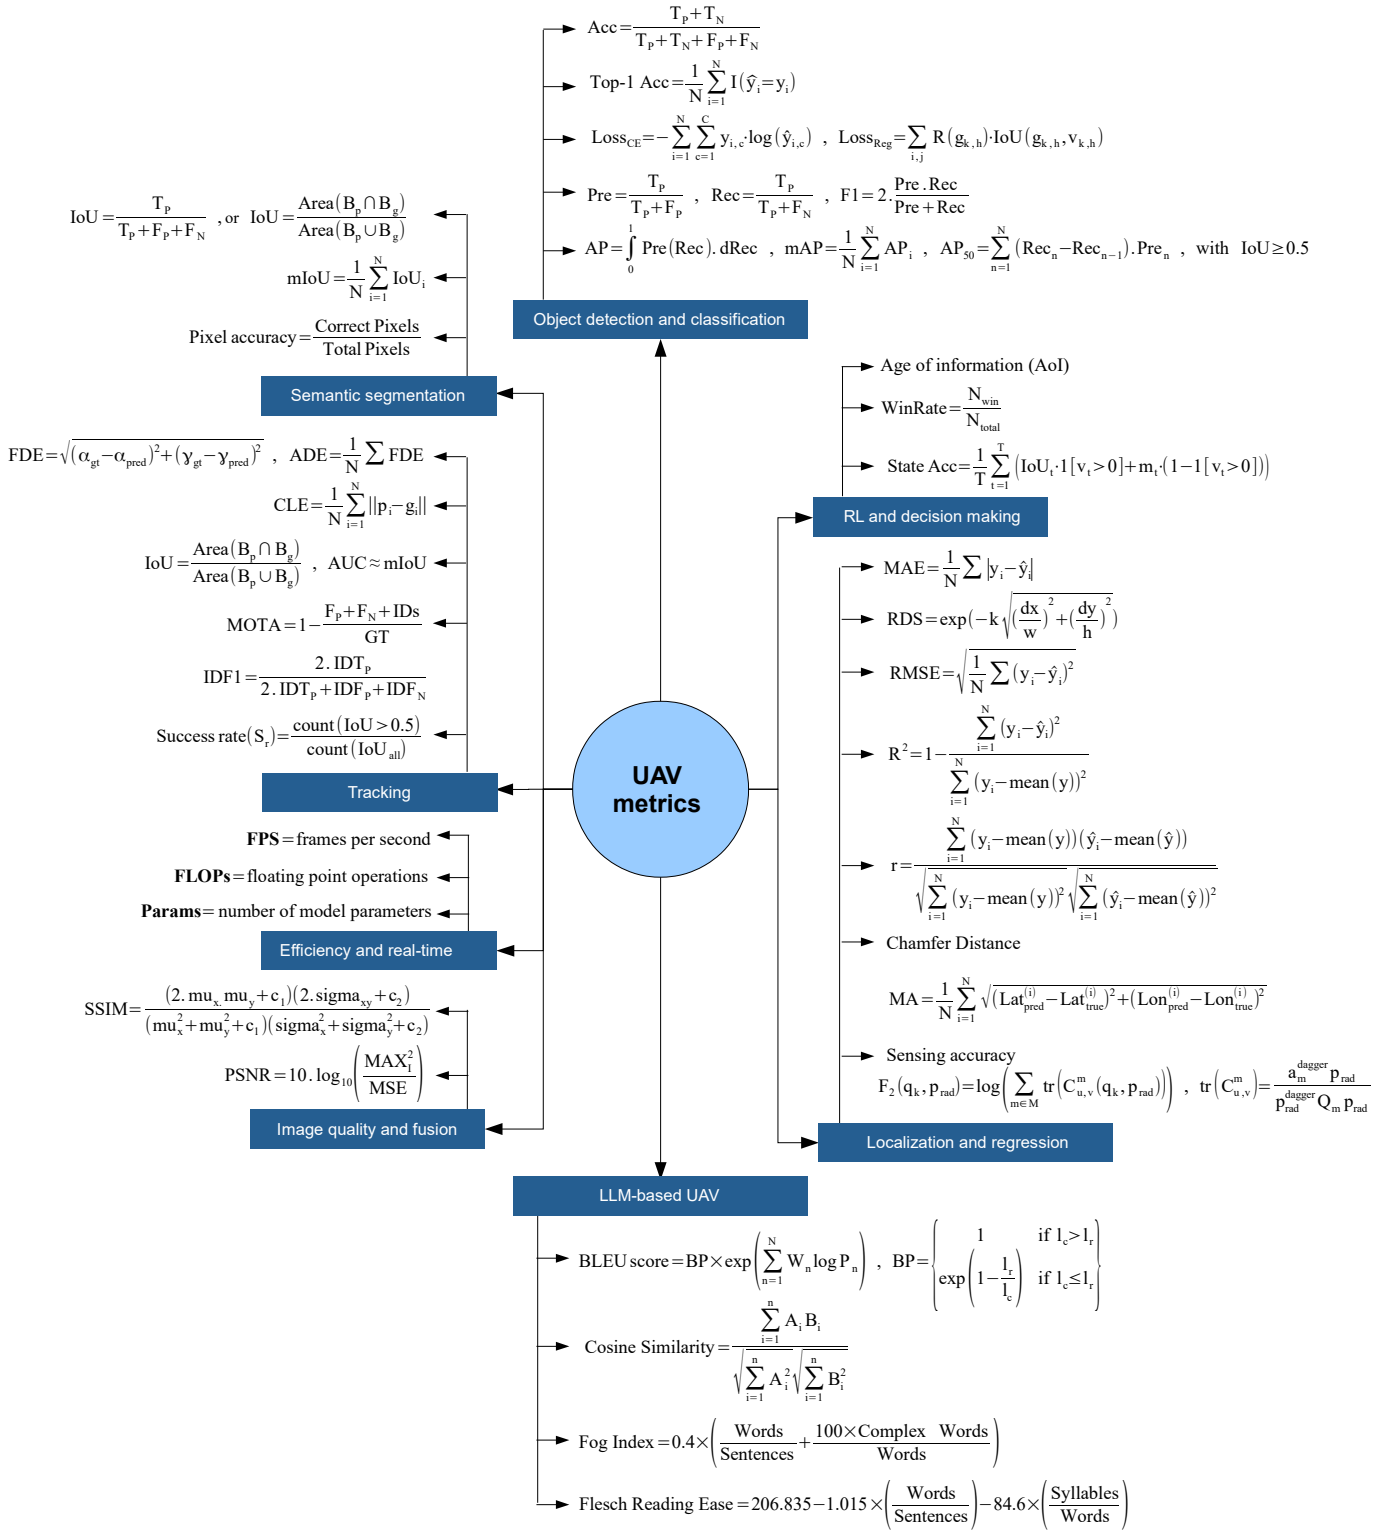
UAV metrics

Object detection and classification

$Acc=\frac{T_P+T_N}{T_P+T_N+F_P+F_N}$

$Top\text{-}1\ Acc=\frac{1}{N}\sum_{i=1}^{N}I(\hat{y}_i=y_i)$

$Loss_{CE}=-\sum_{i=1}^{N}\sum_{c=1}^{C}y_{i,c}\cdot\log(\hat{y}_{i,c})$ , $Loss_{Reg}=\sum_{i,j}R(g_{k,h})\cdot IoU(g_{k,h},v_{k,h})$

$Pre=\frac{T_P}{T_P+F_P}$ , $Rec=\frac{T_P}{T_P+F_N}$ , $F1=2.\frac{Pre.Rec}{Pre+Rec}$

$AP=\int_0^1 Pre(Rec).dRec$ , $mAP=\frac{1}{N}\sum_{i=1}^{N}AP_i$ , $AP_{50}=\sum_{n=1}^{N}(Rec_n-Rec_{n-1}).Pre_n$ , with $IoU\geq0.5$

Semantic segmentation

$IoU=\frac{T_P}{T_P+F_P+F_N}$ , or $IoU=\frac{Area(B_p\cap B_g)}{Area(B_p\cup B_g)}$

$mIoU=\frac{1}{N}\sum_{i=1}^{N}IoU_i$

$Pixel\ accuracy=\frac{Correct\ Pixels}{Total\ Pixels}$

Tracking

$FDE=\sqrt{(\alpha_{gt}-\alpha_{pred})^2+(\gamma_{gt}-\gamma_{pred})^2}$ , $ADE=\frac{1}{N}\sum FDE$

$CLE=\frac{1}{N}\sum_{i=1}^{N}||p_i-g_i||$

$IoU=\frac{Area(B_p\cap B_g)}{Area(B_p\cup B_g)}$ , $AUC\approx mIoU$

$MOTA=1-\frac{F_P+F_N+IDs}{GT}$

$IDF1=\frac{2.IDT_P}{2.IDT_P+IDF_P+IDF_N}$

$Success\ rate(S_r)=\frac{count(IoU>0.5)}{count(IoU_{all})}$

Efficiency and real-time

**FPS** = frames per second

**FLOPs** = floating point operations

**Params** = number of model parameters

Image quality and fusion

$SSIM=\frac{(2.mu_x.mu_y+c_1)(2.sigma_{xy}+c_2)}{(mu_x^2+mu_y^2+c_1)(sigma_x^2+sigma_y^2+c_2)}$

$PSNR=10.\log_{10}\left(\frac{MAX_I^2}{MSE}\right)$

RL and decision making

Age of information (AoI)

$WinRate=\frac{N_{win}}{N_{total}}$

$State\ Acc=\frac{1}{T}\sum_{t=1}^{T}(IoU_t\cdot1[v_t>0]+m_t\cdot(1-1[v_t>0]))$

Localization and regression

$MAE=\frac{1}{N}\sum|y_i-\hat{y}_i|$

$RDS=\exp\left(-k\sqrt{\left(\frac{dx}{w}\right)^2+\left(\frac{dy}{h}\right)^2}\right)$

$RMSE=\sqrt{\frac{1}{N}\sum(y_i-\hat{y}_i)^2}$

$R^2=1-\frac{\sum_{i=1}^{N}(y_i-\hat{y}_i)^2}{\sum_{i=1}^{N}(y_i-mean(y))^2}$

$r=\frac{\sum_{i=1}^{N}(y_i-mean(y))(\hat{y}_i-mean(\hat{y}))}{\sqrt{\sum_{i=1}^{N}(y_i-mean(y))^2}\sqrt{\sum_{i=1}^{N}(\hat{y}_i-mean(\hat{y}))^2}}$

Chamfer Distance

$MA=\frac{1}{N}\sum_{i=1}^{N}\sqrt{(Lat_{pred}^{(i)}-Lat_{true}^{(i)})^2+(Lon_{pred}^{(i)}-Lon_{true}^{(i)})^2}$

Sensing accuracy

$F_2(q_k,p_{rad})=\log\left(\sum_{m\in M}tr\left(C_{u,v}^m(q_k,p_{rad})\right)\right)$ , $tr\left(C_{u,v}^m\right)=\frac{a_m^{dagger}p_{rad}}{p_{rad}^{dagger}Q_m p_{rad}}$

LLM-based UAV

$BLEU\ score=BP\times\exp\left(\sum_{n=1}^{N}W_n\log P_n\right)$ , $BP=\begin{cases}1 & if\ l_c>l_r\\ \exp\left(1-\frac{l_r}{l_c}\right) & if\ l_c\leq l_r\end{cases}$

$Cosine\ Similarity=\frac{\sum_{i=1}^{n}A_iB_i}{\sqrt{\sum_{i=1}^{n}A_i^2}\sqrt{\sum_{i=1}^{n}B_i^2}}$

$Fog\ Index=0.4\times\left(\frac{Words}{Sentences}+\frac{100\times Complex\ \ Words}{Words}\right)$

$Flesch\ Reading\ Ease=206.835-1.015\times\left(\frac{Words}{Sentences}\right)-84.6\times\left(\frac{Syllables}{Words}\right)$